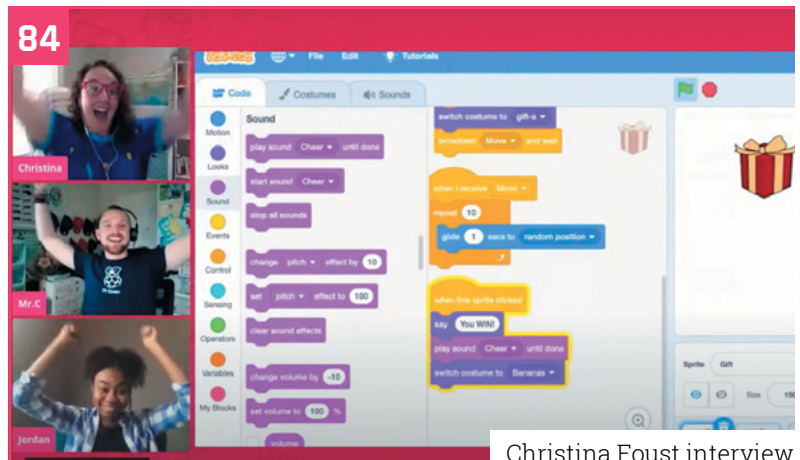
84

Christina

Mr.C

Jordan

File Edit Tutorials

Code Costumes Sounds

Motion
Looks
Sound
Events
Control
Sensing
Operators
Variables
My Blocks

Sound

play sound Cheer until done

start sound Cheer

stop all sounds

change pitch effect by 10

set pitch effect to 100

clear sound effects

change volume by -10

set volume to 100 %

volume

switch costume to gift-a

broadcast Move and wait

when I receive Move

repeat 10

glide 1 secs to random position

when this sprite clicked

say You WIN!

play sound Cheer until done

switch costume to Bananas

Sprite Gift

Size 150

Christina Foust interview